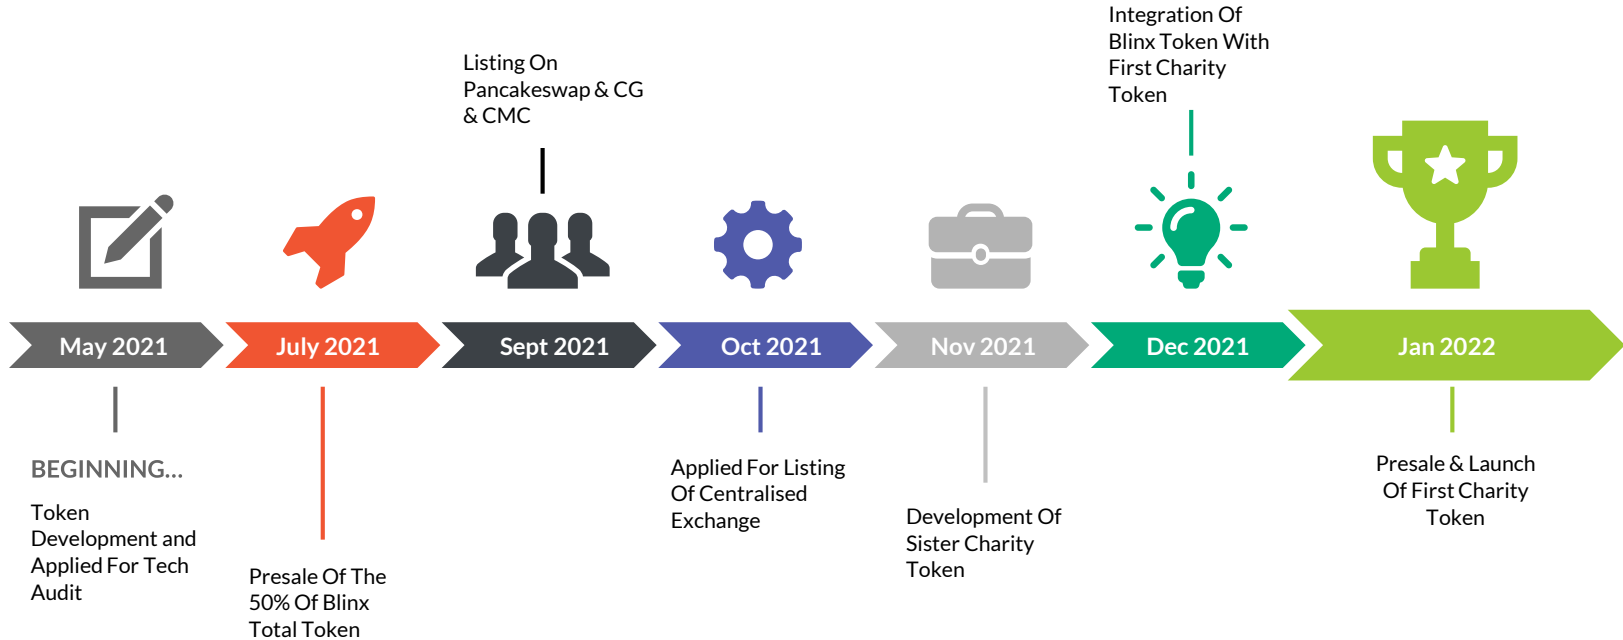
Listing On Pancakeswap & CG & CMC

Integration Of Blinx Token With First Charity Token

May 2021

July 2021

Sept 2021

Oct 2021

Nov 2021

Dec 2021

Jan 2022

BEGINNING...

Token Development and Applied For Tech Audit

Presale Of The 50% Of Blinx Total Token

Applied For Listing Of Centralised Exchange

Development Of Sister Charity Token

Presale & Launch Of First Charity Token